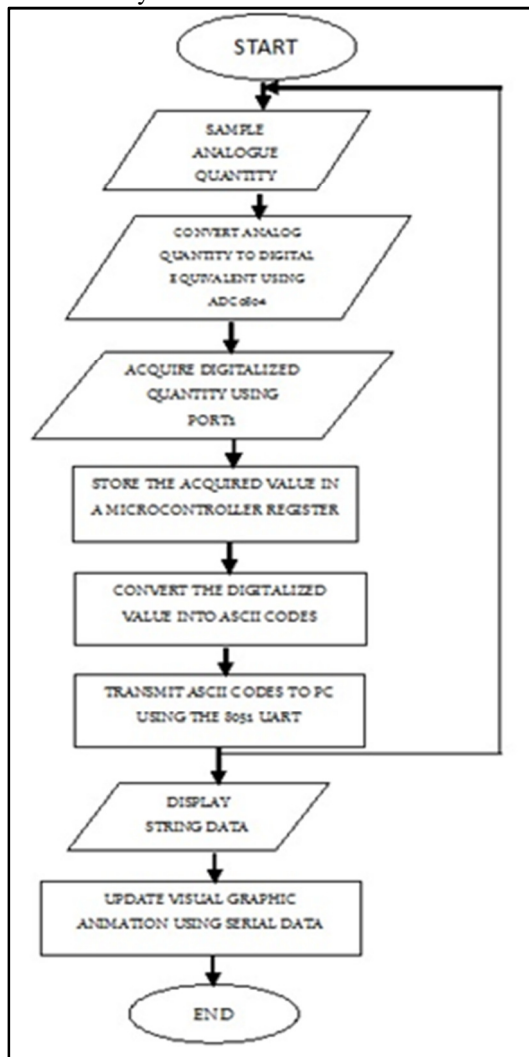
START

SAMPLE ANALOGUE QUANTITY

CONVERT ANALOG QUANTITY TO DIGITAL EQUIVALENT USING ADC0804

ACQUIRE DIGITALIZED QUANTITY USING PORT1

STORE THE ACQUIRED VALUE IN A MICROCONTROLLER REGISTER

CONVERT THE DIGITALIZED VALUE INTO ASCII CODES

TRANSMIT ASCII CODES TO PC USING THE 8051 UART

DISPLAY STRING DATA

UPDATE VISUAL GRAPHIC ANMATION USING SERIAL DATA

END